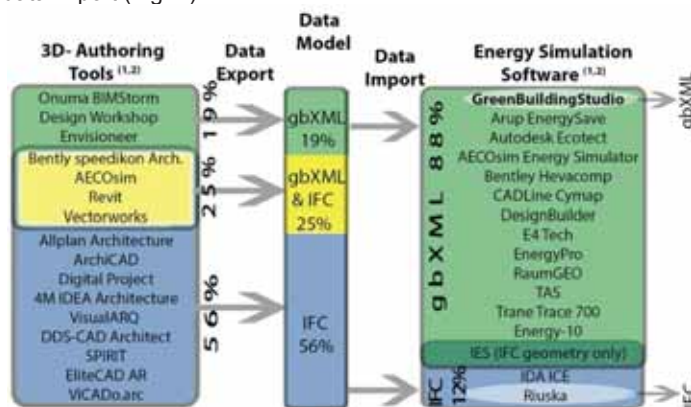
3D- Authoring Tools $^{(1,2)}$

Data Export

Data Model

Data Import

Energy Simulation Software $^{(1,2)}$

Onuma BIMStorm
Design Workshop
Envisioneer

19%

Bently speedikon Arch.
AECOsim
Revit
Vectorworks

25%

Allplan Architecture
ArchiCAD
Digital Project
4M IDEA Architecture
VisualARQ
DDS-CAD Architect
SPIRIT
EliteCAD AR
VICADo.arc

56%

gbXML 19%

gbXML & IFC 25%

IFC 56%

gbXML 88%

GreenBuildingStudio
Arup EnergySave
Autodesk Ecotect
AECOsim Energy Simulator
Bentley Hevacomp
CADLine Cymap
DesignBuilder
E4 Tech
EnergyPro
RaumGEO
TAS
Trane Trace 700
Energy-10

IES (IFC geometry only)

IFC 12%

IDA ICE
Riuska

gbXML

IFC